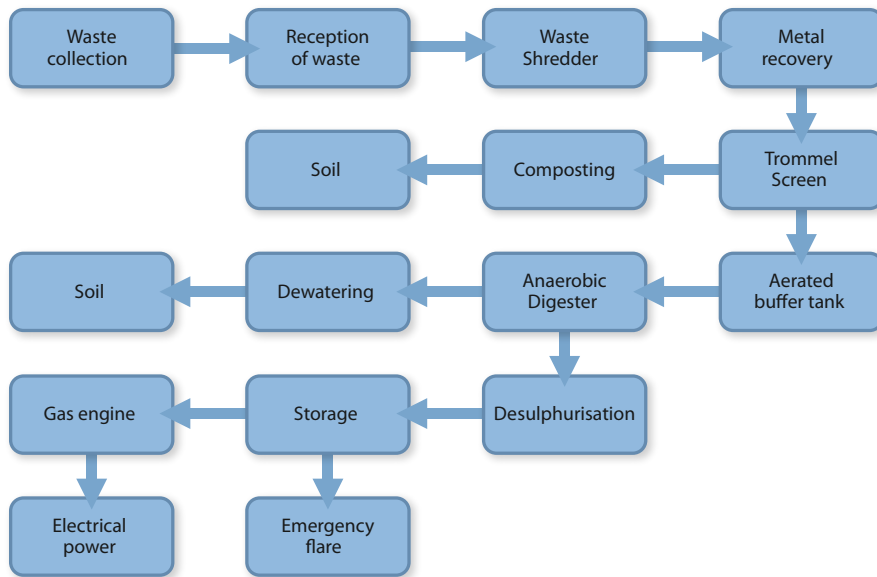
Waste collection

Reception of waste

Waste Shredder

Metal recovery

Trommel Screen

Composting

Soil

Aerated buffer tank

Anaerobic Digester

Dewatering

Soil

Desulphurisation

Storage

Gas engine

Electrical power

Emergency flare